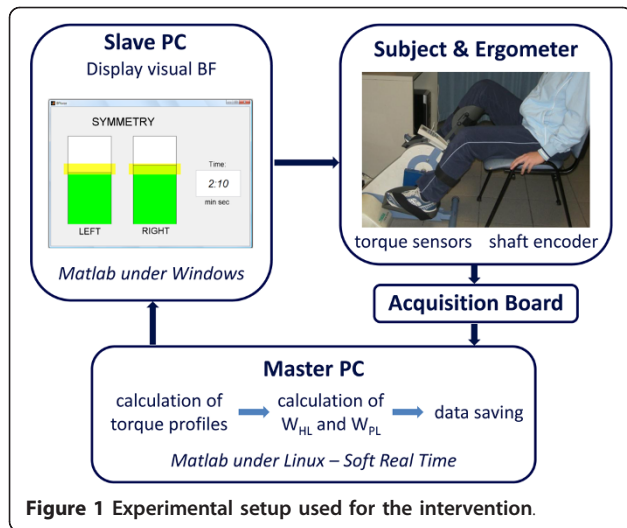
Slave PC
Display visual BF

SYMMETRY

Time:
2:10
min sec

LEFT RIGHT

Matlab under Windows

Subject & Ergometer

torque sensors shaft encoder

Acquisition Board

Master PC

calculation of torque profiles

calculation of $W_{HL}$ and $W_{PL}$

data saving

Matlab under Linux – Soft Real Time

Figure 1 Experimental setup used for the intervention.